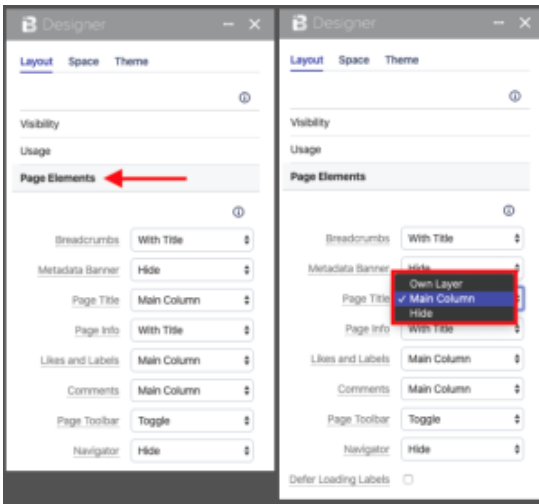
Designer

Layout Space Theme

Visibility

Usage

Page Elements

Breadcrumbs With Title

Metadata Banner Hide

Page Title Main Column

Page Info With Title

Likes and Labels Main Column

Comments Main Column

Page Toolbar Toggle

Navigator Hide

Designer

Layout Space Theme

Visibility

Usage

Page Elements

Breadcrumbs With Title

Metadata Banner Hide

Page Title

Own Layer
✓ Main Column
Hide

Page Info With Title

Likes and Labels Main Column

Comments Main Column

Page Toolbar Toggle

Navigator Hide

Defer Loading Labels